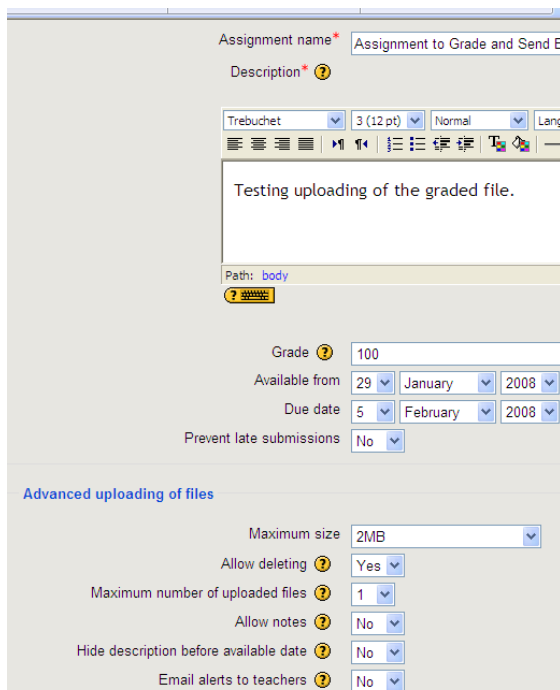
Assignment name* Assignment to Grade and Send B

Description* ?

Trebuchet | 3 (12 pt) | Normal | Lang

Testing uploading of the graded file.

Path: body

Grade ? 100

Available from 29 January 2008

Due date 5 February 2008

Prevent late submissions No

Advanced uploading of files

Maximum size 2MB

Allow deleting ? Yes

Maximum number of uploaded files ? 1

Allow notes ? No

Hide description before available date ? No

Email alerts to teachers ? No